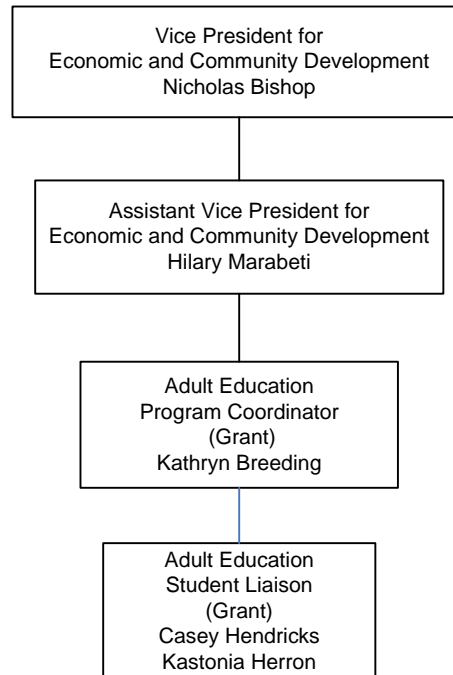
Vice President for
Economic and Community Development
Nicholas Bishop

Assistant Vice President for
Economic and Community Development
Hilary Marabeti

Adult Education
Program Coordinator
(Grant)
Kathryn Breeding

Adult Education
Student Liaison
(Grant)
Casey Hendricks
Kastonia Herron